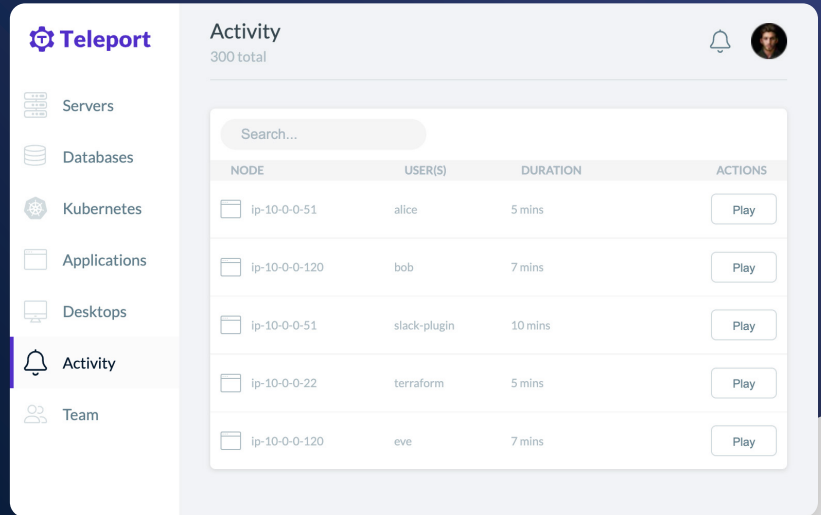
Teleport

Servers
Databases
Kubernetes
Applications
Desktops
Activity
Team

Activity
300 total

Search...

| NODE | USER(S) | DURATION | ACTIONS |
|---|---|---|---|
| ip-10-0-0-51 | alice | 5 mins | Play |
| ip-10-0-0-120 | bob | 7 mins | Play |
| ip-10-0-0-51 | slack-plugin | 10 mins | Play |
| ip-10-0-0-22 | terraform | 5 mins | Play |
| ip-10-0-0-120 | eve | 7 mins | Play |